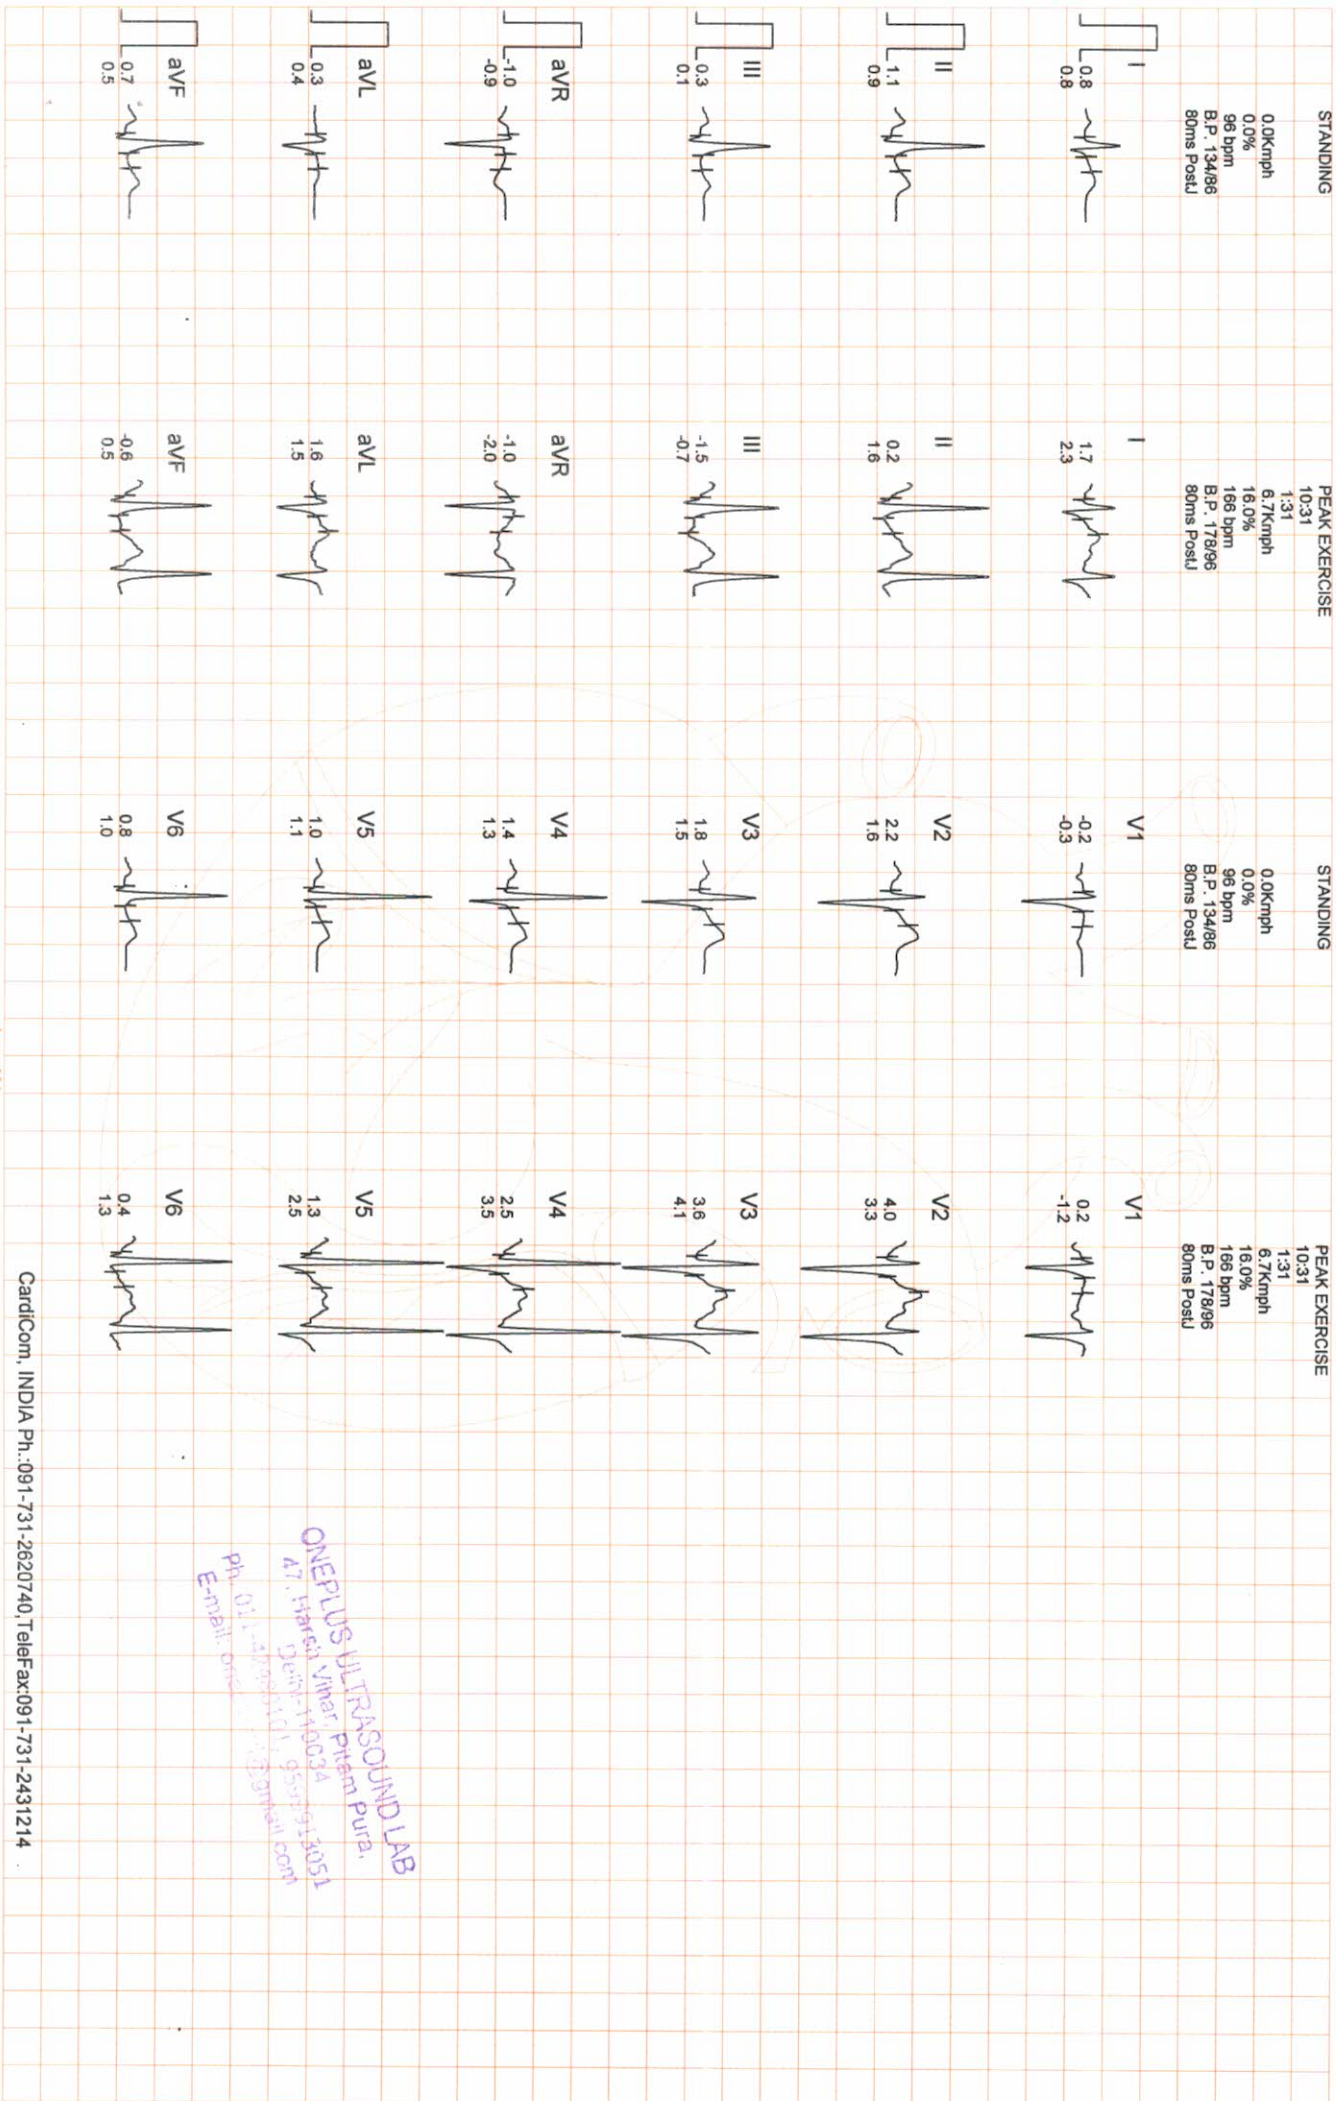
STANDING
0.0Kmph
0.0%
96 bpm
B.P. 134/86
80ms PostJ

I
0.8
0.8

II
1.1
0.9

III
0.3
0.1

aVR
-1.0
-0.9

aVL
0.3
0.4

aVF
0.7
0.5

PEAK EXERCISE
10:31
1:31
6.7Kmph
16.0%
166 bpm
B.P. 178/96
80ms PostJ

I
1.7
2.3

II
0.2
1.6

III
-1.5
-0.7

aVR
-1.0
-2.0

aVL
1.6
1.5

aVF
-0.6
0.5

STANDING
0.0Kmph
0.0%
96 bpm
B.P. 134/86
80ms PostJ

V1
-0.2
-0.3

V2
2.2
1.6

V3
1.8
1.5

V4
1.4
1.3

V5
1.0
1.1

V6
0.8
1.0

PEAK EXERCISE
10:31
1:31
6.7Kmph
16.0%
166 bpm
B.P. 178/96
80ms PostJ

V1
0.2
-1.2

V2
4.0
3.3

V3
3.6
4.1

V4
2.5
3.5

V5
1.3
2.5

V6
0.4
1.3

ONEPLUS ULTRASOUND LAB
47, Harsh Vihar, Pitam Pura,
Delhi-110034
Ph. 011-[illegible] 95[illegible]3051
E-mail: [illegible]@gmail.com

CardiCom, INDIA Ph.:091-731-2620740,TeleFax:091-731-2431214